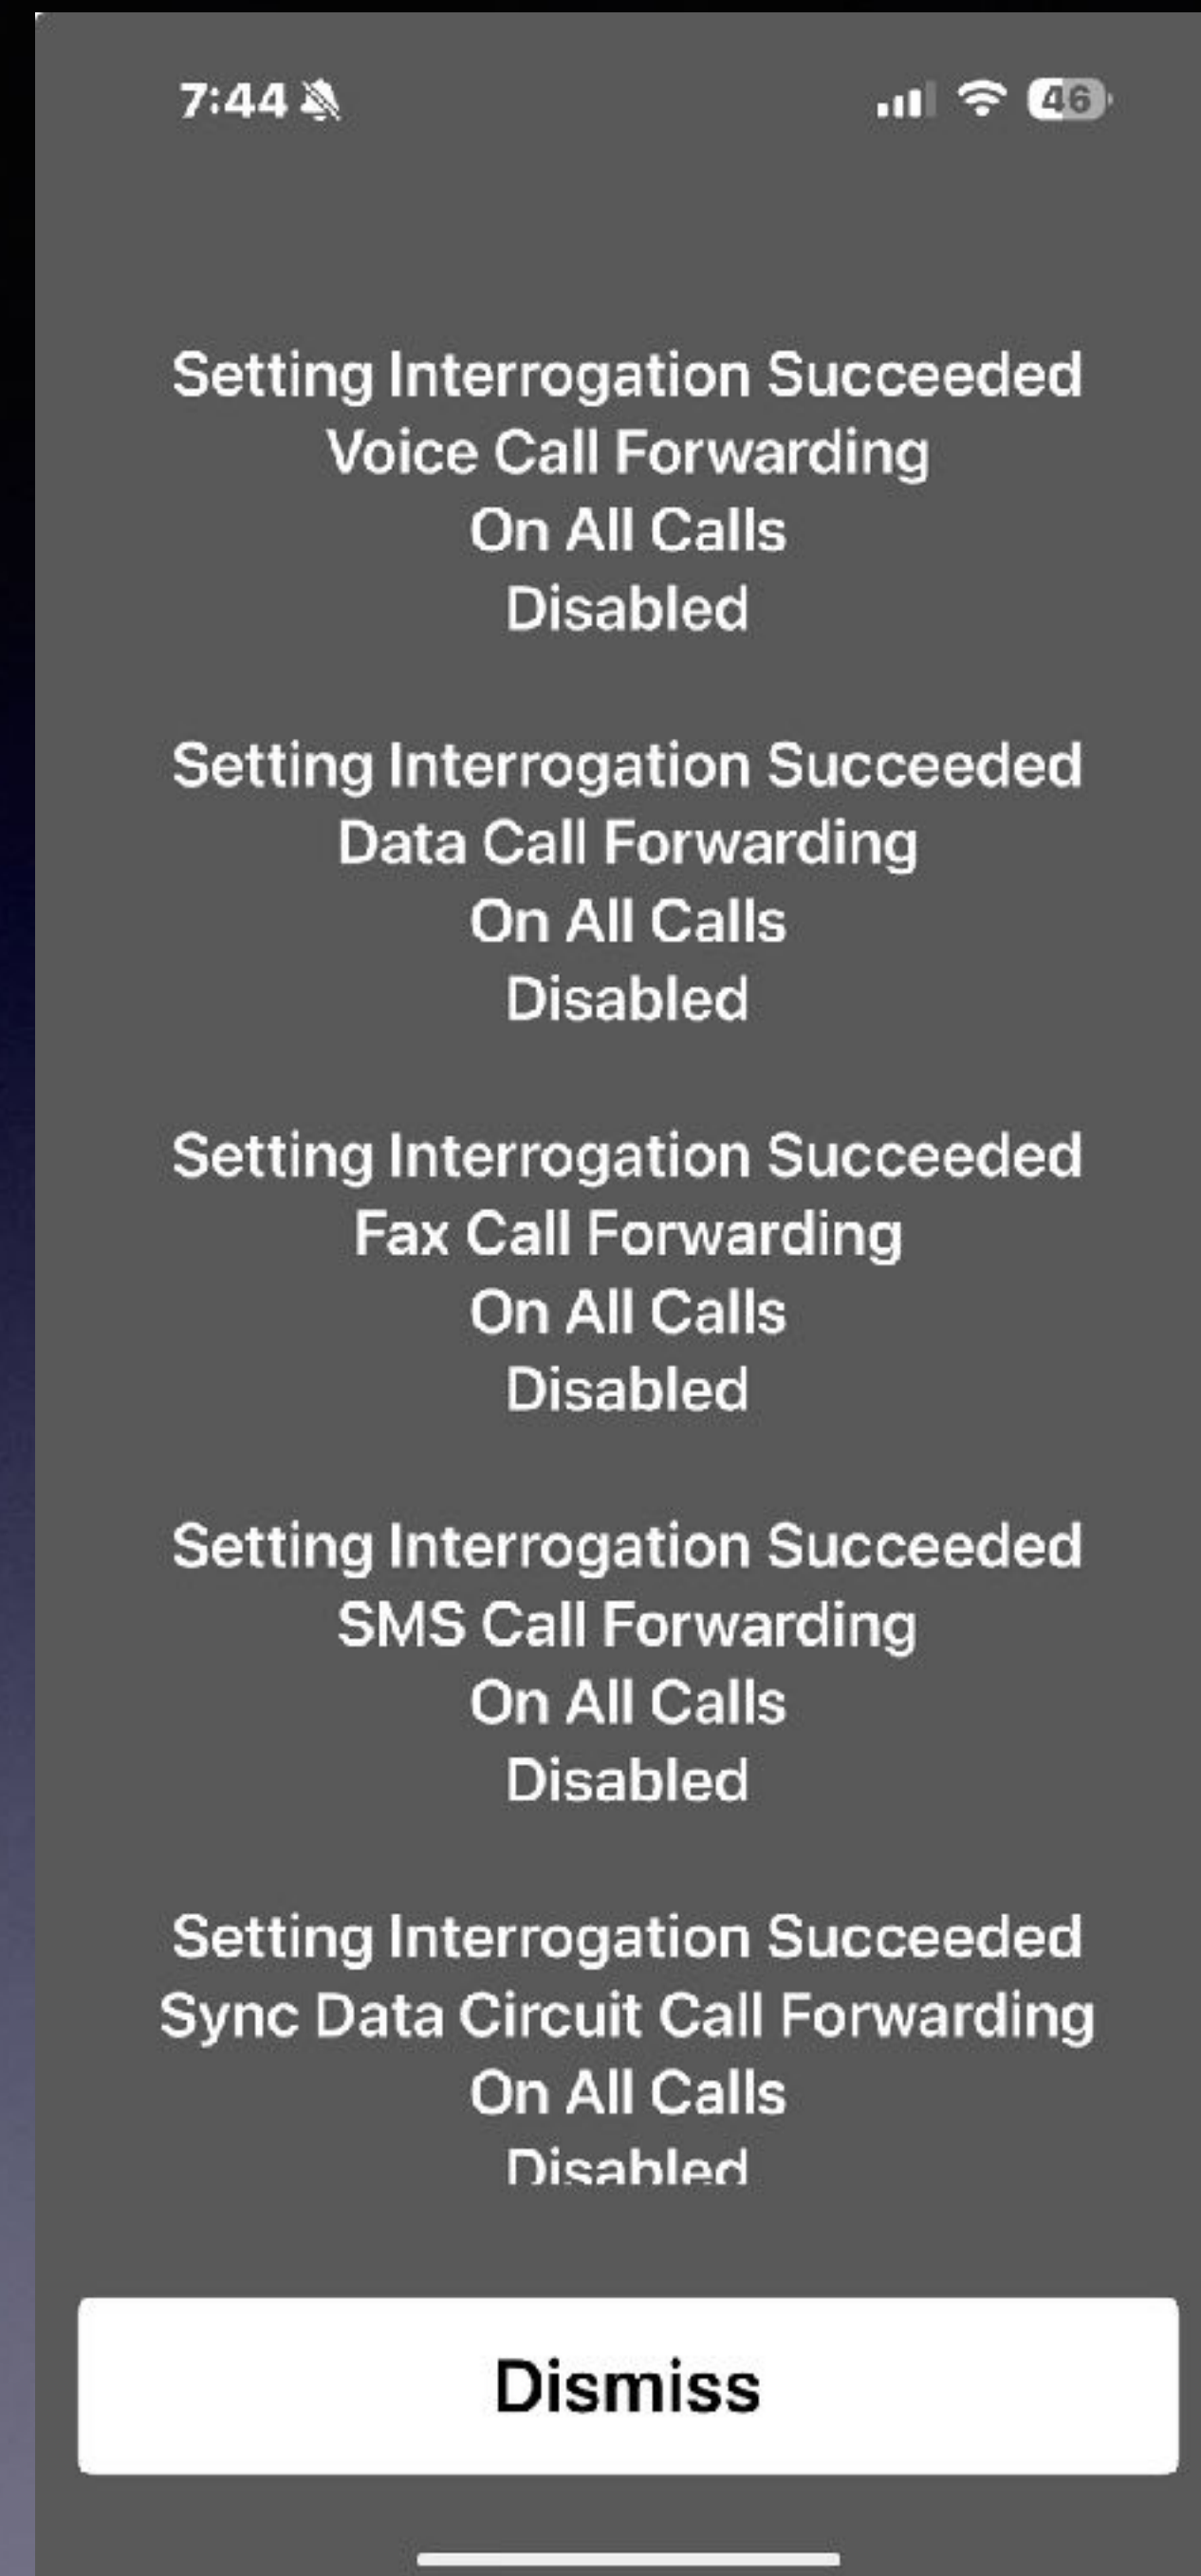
7:44

46

Setting Interrogation Succeeded
Voice Call Forwarding
On All Calls
Disabled

Setting Interrogation Succeeded
Data Call Forwarding
On All Calls
Disabled

Setting Interrogation Succeeded
Fax Call Forwarding
On All Calls
Disabled

Setting Interrogation Succeeded
SMS Call Forwarding
On All Calls
Disabled

Setting Interrogation Succeeded
Sync Data Circuit Call Forwarding
On All Calls
Disabled

Dismiss